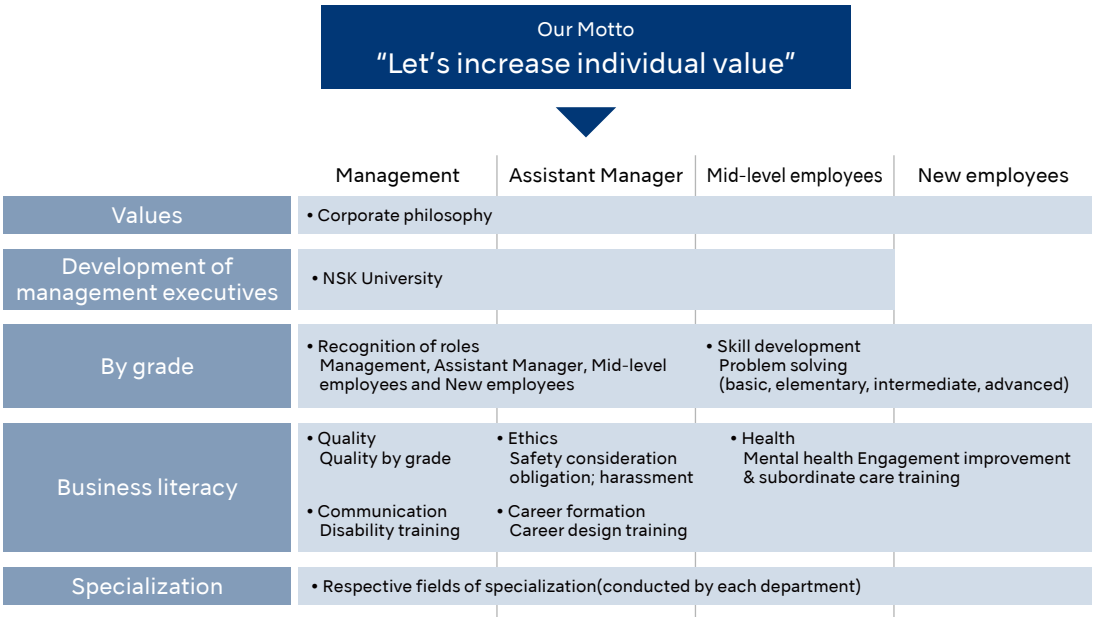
Our Motto
“Let’s increase individual value”

| | Management | Assistant Manager | Mid-level employees | New employees |
|---|---|---|---|---|
| Values | • Corporate philosophy | | | |
| Development of management executives | • NSK University | | | |
| By grade | • Recognition of roles Management, Assistant Manager, Mid-level employees and New employees | | • Skill development Problem solving (basic, elementary, intermediate, advanced) | |
| Business literacy | • Quality Quality by grade<br>• Communication Disability training | • Ethics Safety consideration obligation; harassment<br>• Career formation Career design training | • Health Mental health Engagement improvement & subordinate care training | |
| Specialization | • Respective fields of specialization(conducted by each department) | | | |